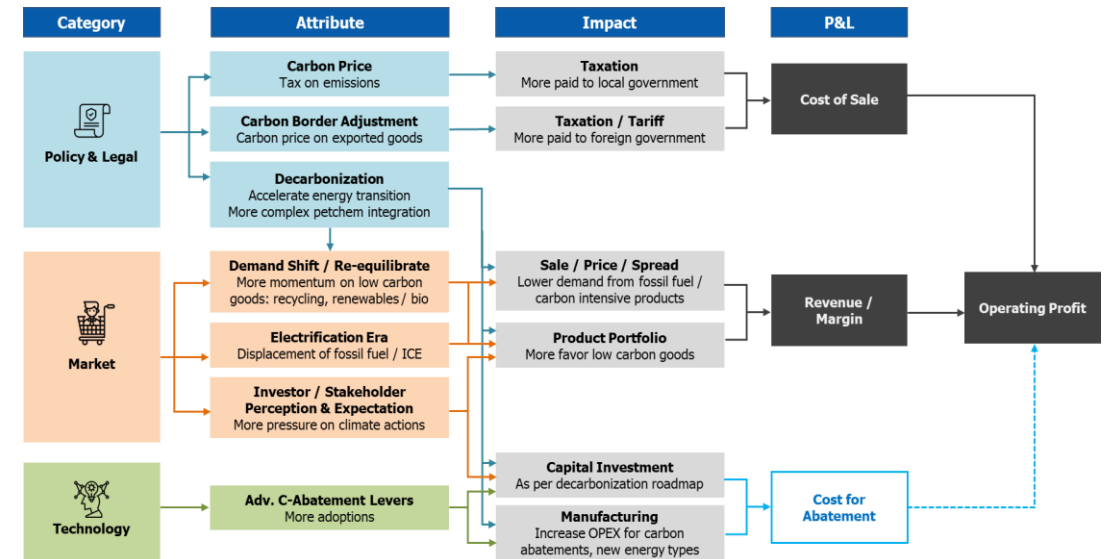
Category

Attribute

Impact

P&L

Policy & Legal

Carbon Price
Tax on emissions

Carbon Border Adjustment
Carbon price on exported goods

Decarbonization
Accelerate energy transition
More complex petchem integration

Taxation
More paid to local government

Taxation / Tariff
More paid to foreign government

Cost of Sale

Market

Demand Shift / Re-equilibrate
More momentum on low carbon goods: recycling, renewables / bio

Electrification Era
Displacement of fossil fuel / ICE

Investor / Stakeholder Perception & Expectation
More pressure on climate actions

Sale / Price / Spread
Lower demand from fossil fuel / carbon intensive products

Product Portfolio
More favor low carbon goods

Revenue / Margin

Operating Profit

Technology

Adv. C-Abatement Levers
More adoptions

Capital Investment
As per decarbonization roadmap

Manufacturing
Increase OPEX for carbon abatements, new energy types

Cost for Abatement